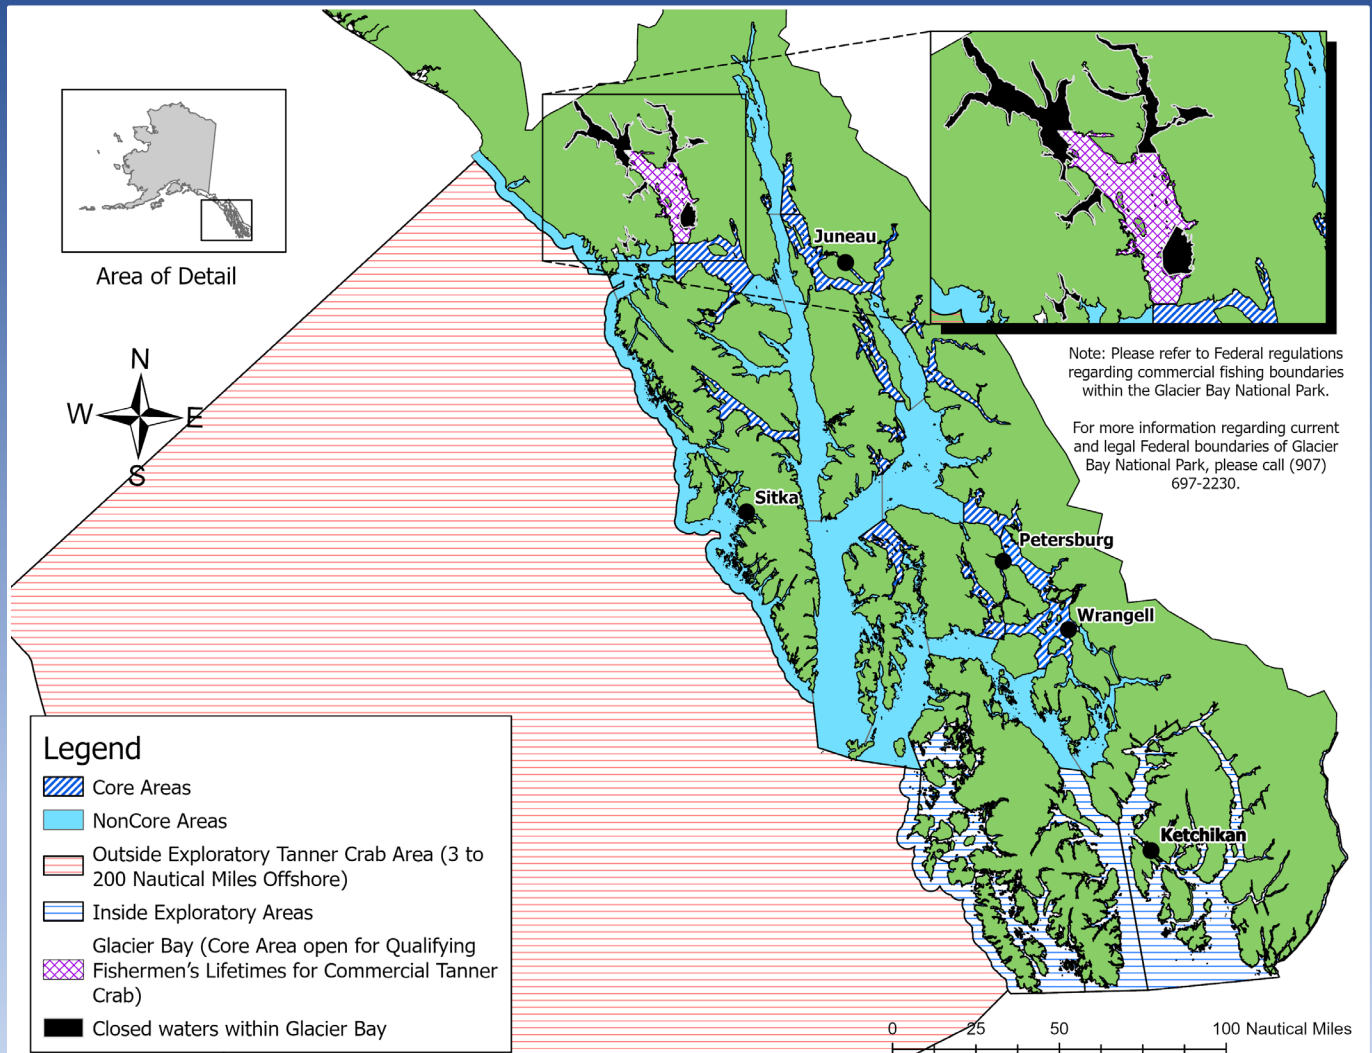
Area of Detail

N
W
E
S

Juneau

Note: Please refer to Federal regulations regarding commercial fishing boundaries within the Glacier Bay National Park.

For more information regarding current and legal Federal boundaries of Glacier Bay National Park, please call (907) 697-2230.

Sitka

Petersburg

Wrangell

Ketchikan

Legend
Core Areas
NonCore Areas
Outside Exploratory Tanner Crab Area (3 to 200 Nautical Miles Offshore)
Inside Exploratory Areas
Glacier Bay (Core Area open for Qualifying Fishermen's Lifetimes for Commercial Tanner Crab)
Closed waters within Glacier Bay

0 25 50 100 Nautical Miles